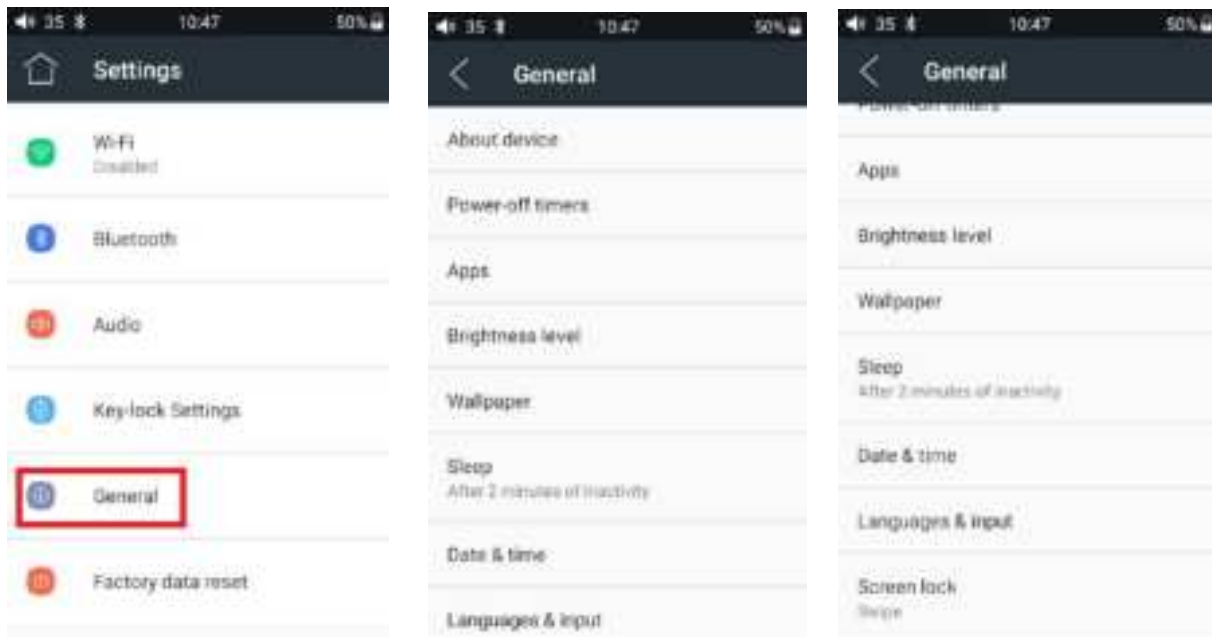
35 10:47 50%

Settings

Wi-Fi
Disabled

Bluetooth

Audio

Key-lock Settings

General

Factory data reset

35 10:47 50%

General

About device

Power-off timers

Apps

Brightness level

Wallpaper

Sleep
After 2 minutes of inactivity

Date & time

Languages & input

35 10:47 50%

General

Power-off timers

Apps

Brightness level

Wallpaper

Sleep
After 2 minutes of inactivity

Date & time

Languages & input

Screen lock
Swipe